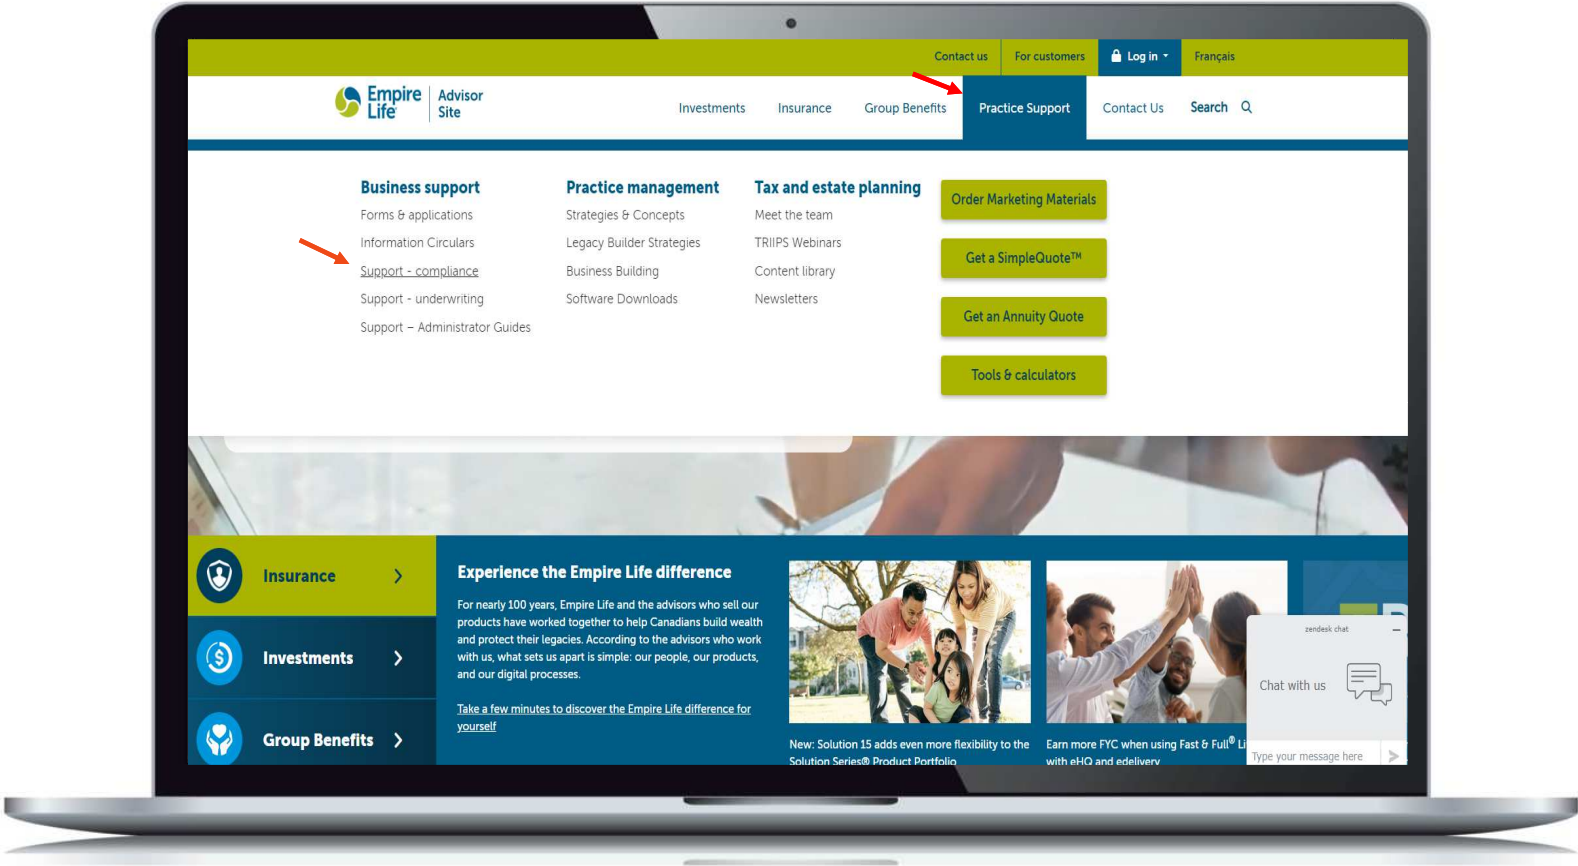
Contact us For customers Log in Français

Empire Life | Advisor Site

Investments Insurance Group Benefits Practice Support Contact Us Search

Business support
Forms & applications
Information Circulars
Support - compliance
Support - underwriting
Support – Administrator Guides

Practice management
Strategies & Concepts
Legacy Builder Strategies
Business Building
Software Downloads

Tax and estate planning
Meet the team
TRIIPS Webinars
Content library
Newsletters

Order Marketing Materials
Get a SimpleQuote™
Get an Annuity Quote
Tools & calculators

Insurance
Investments
Group Benefits

Experience the Empire Life difference

For nearly 100 years, Empire Life and the advisors who sell our products have worked together to help Canadians build wealth and protect their legacies. According to the advisors who work with us, what sets us apart is simple: our people, our products, and our digital processes.

Take a few minutes to discover the Empire Life difference for yourself

New: Solution 15 adds even more flexibility to the Solution Series® Product Portfolio

Earn more FYC when using Fast & Full® Li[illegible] with eHQ and edelivery

zendesk chat
Chat with us
Type your message here